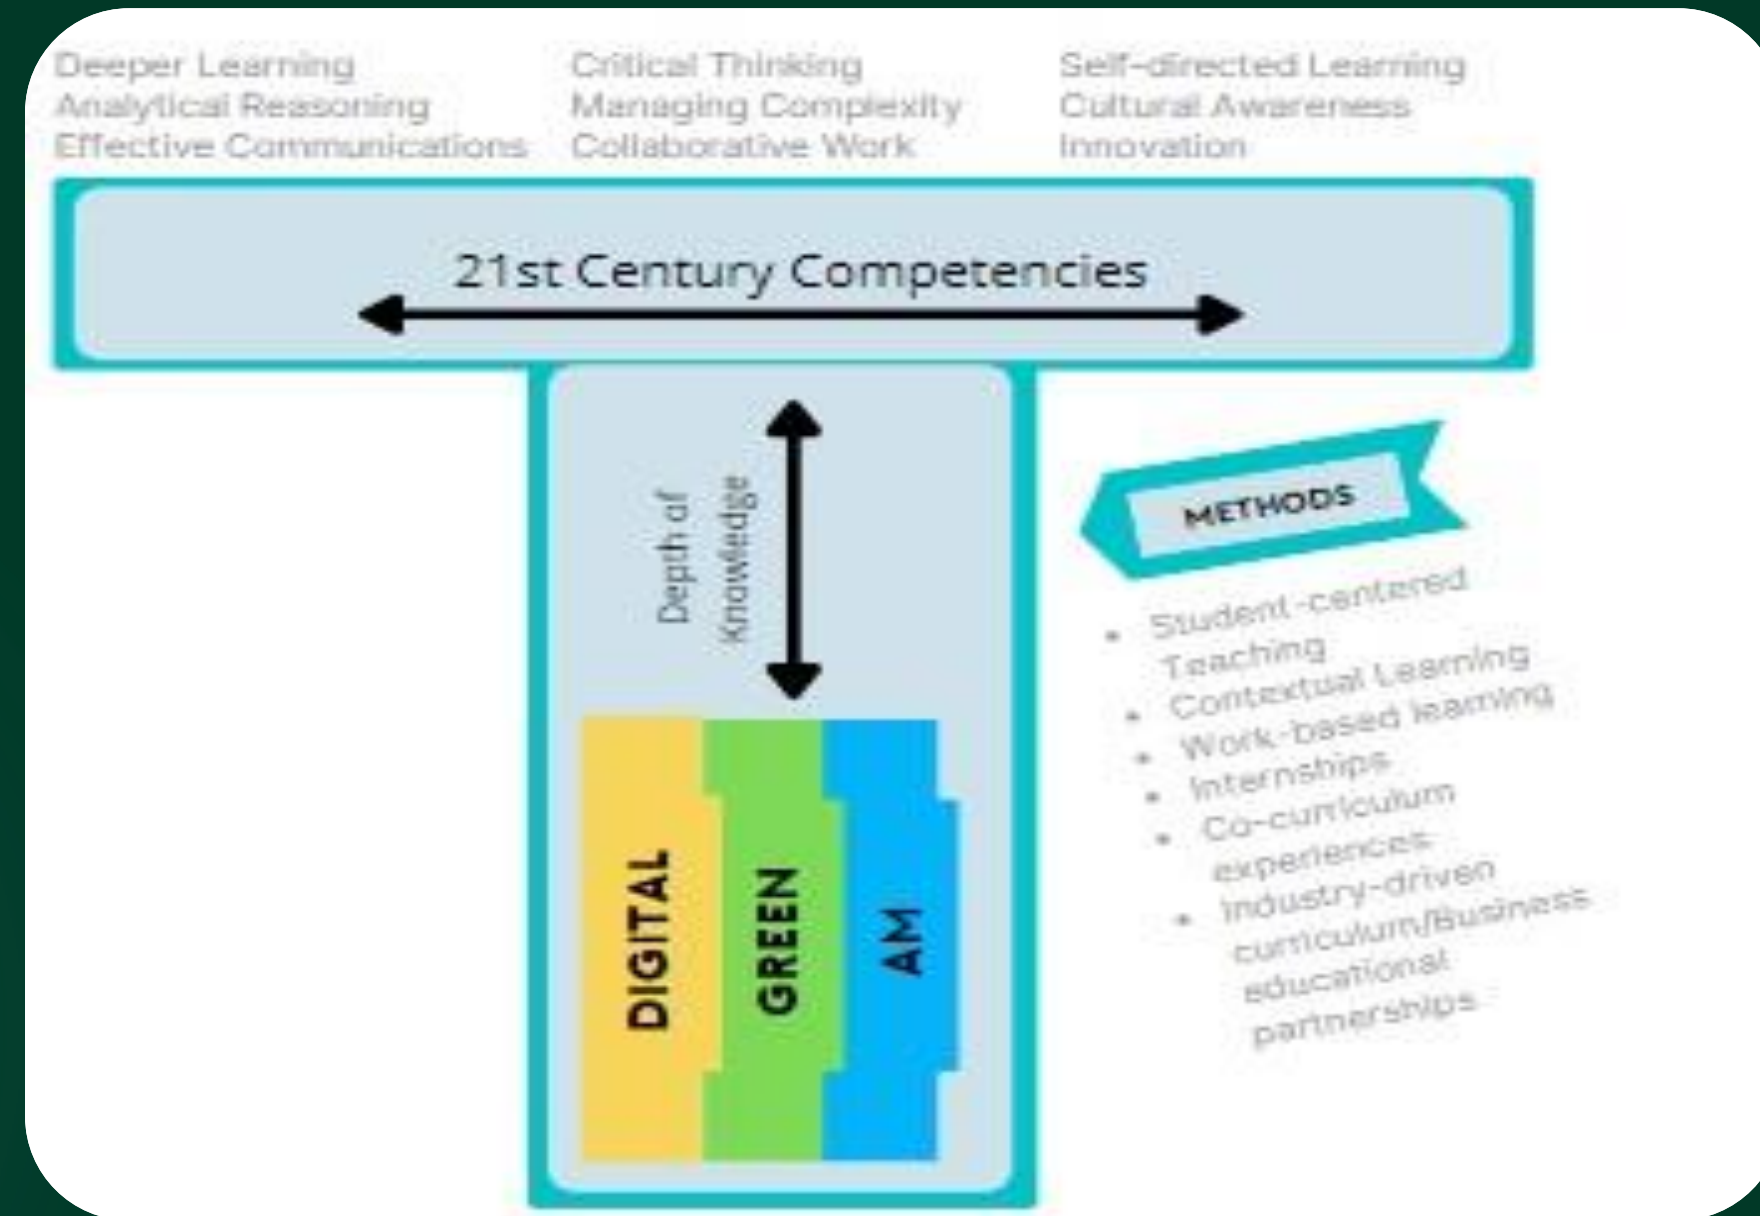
Deeper Learning
Analytical Reasoning
Effective Communications

Critical Thinking
Managing Complexity
Collaborative Work

Self-directed Learning
Cultural Awareness
Innovation

21st Century Competencies

Depth of Knowledge

DIGITAL
GREEN
AM

METHODS

- Student-centered Teaching
- Contextual Learning
- Work-based learning
- Internships
- Co-curriculum experiences
- Industry-driven curriculum/Business educational partnerships